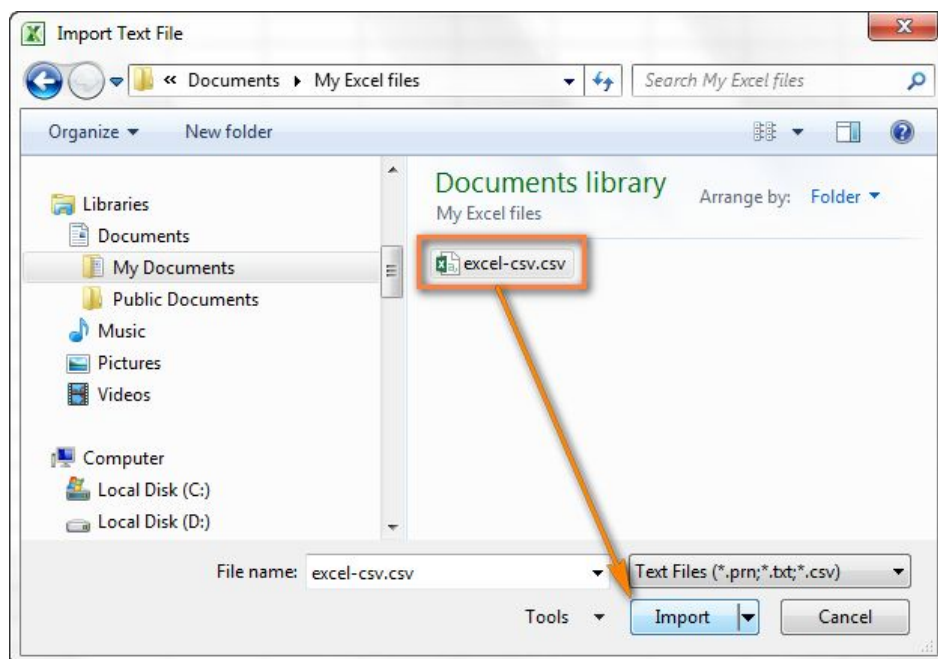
Import Text File

« Documents ▸ My Excel files

Search My Excel files

Organize ▾ New folder

Libraries
Documents
My Documents
Public Documents
Music
Pictures
Videos

Computer
Local Disk (C:)
Local Disk (D:)

Documents library
My Excel files

Arrange by: Folder ▾

excel-csv.csv

File name: excel-csv.csv

Text Files (*.prn;*.txt;*.csv)

Tools ▾

Import

Cancel